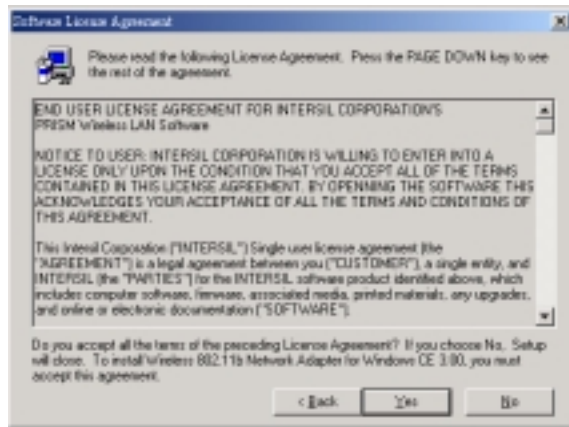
Software License Agreement

Please read the following License Agreement. Press the PAGE DOWN key to see the rest of the agreement.

END USER LICENSE AGREEMENT FOR INTERSIL CORPORATION'S PRISM Wireless LAN Software

NOTICE TO USER: INTERSIL CORPORATION IS WILLING TO ENTER INTO A LICENSE ONLY UPON THE CONDITION THAT YOU ACCEPT ALL OF THE TERMS CONTAINED IN THIS LICENSE AGREEMENT. BY OPENNING THE SOFTWARE THIS ACKNOWLEDGES YOUR ACCEPTANCE OF ALL THE TERMS AND CONDITIONS OF THIS AGREEMENT.

This Intersil Corporation ("INTERSIL") Single user license agreement (the "AGREEMENT") is a legal agreement between you ("CUSTOMER"), a single entity, and INTERSIL (the "PARTIES") for the INTERSIL software product identified above, which includes computer software, firmware, associated media, printed materials, any upgrades, and online or electronic documentation ("SOFTWARE").

Do you accept all the terms of the preceding License Agreement? If you choose No, Setup will close. To install Wireless 802.11b Network Adapter for Windows CE 3.00, you must accept this agreement.

< Back Yes No